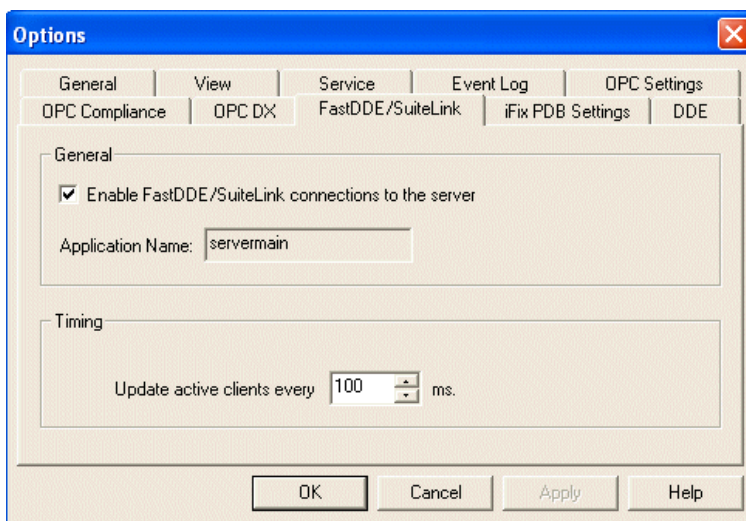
Options

General | View | Service | Event Log | OPC Settings
OPC Compliance | OPC DX | FastDDE/SuiteLink | iFix PDB Settings | DDE

General

☑ Enable FastDDE/SuiteLink connections to the server

Application Name: servermain

Timing

Update active clients every 100 ms.

OK | Cancel | Apply | Help